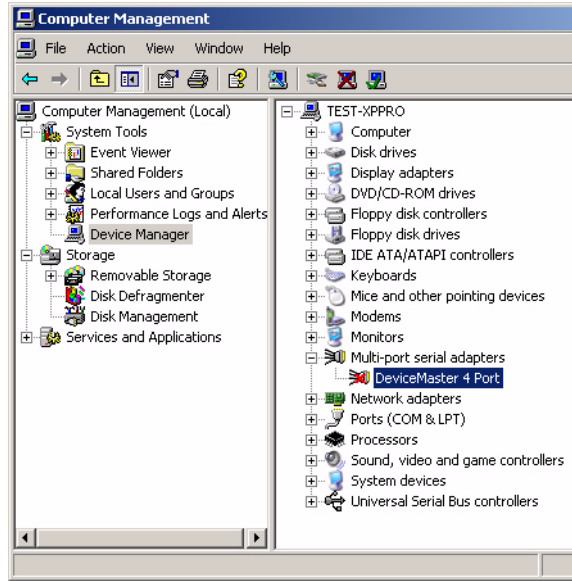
Computer Management

File Action View Window Help

Computer Management (Local)
System Tools
Event Viewer
Shared Folders
Local Users and Groups
Performance Logs and Alerts
Device Manager
Storage
Removable Storage
Disk Defragmenter
Disk Management
Services and Applications

TEST-XPPRO
Computer
Disk drives
Display adapters
DVD/CD-ROM drives
Floppy disk controllers
Floppy disk drives
IDE ATA/ATAPI controllers
Keyboards
Mice and other pointing devices
Modems
Monitors
Multi-port serial adapters
DeviceMaster 4 Port
Network adapters
Ports (COM & LPT)
Processors
Sound, video and game controllers
System devices
Universal Serial Bus controllers